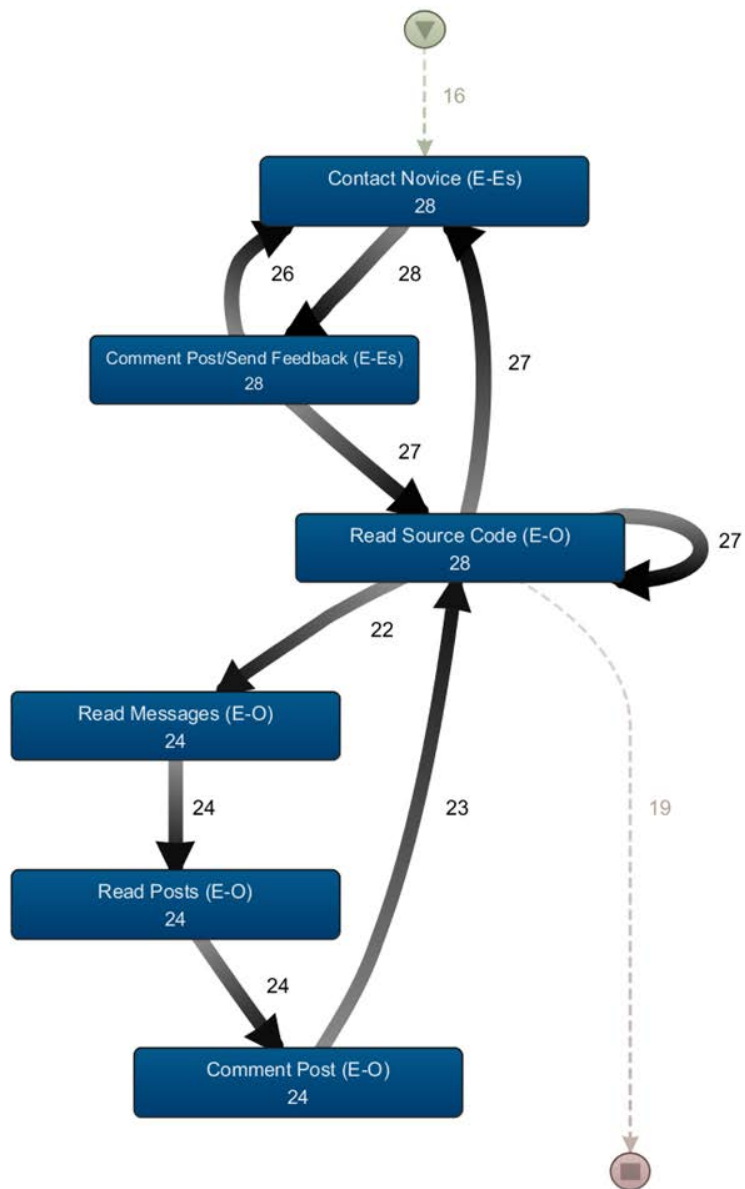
16

Contact Novice (E-Es)
28

26

28

Comment Post/Send Feedback (E-Es)
28

27

27

Read Source Code (E-O)
28

27

22

Read Messages (E-O)
24

24

23

19

Read Posts (E-O)
24

24

Comment Post (E-O)
24